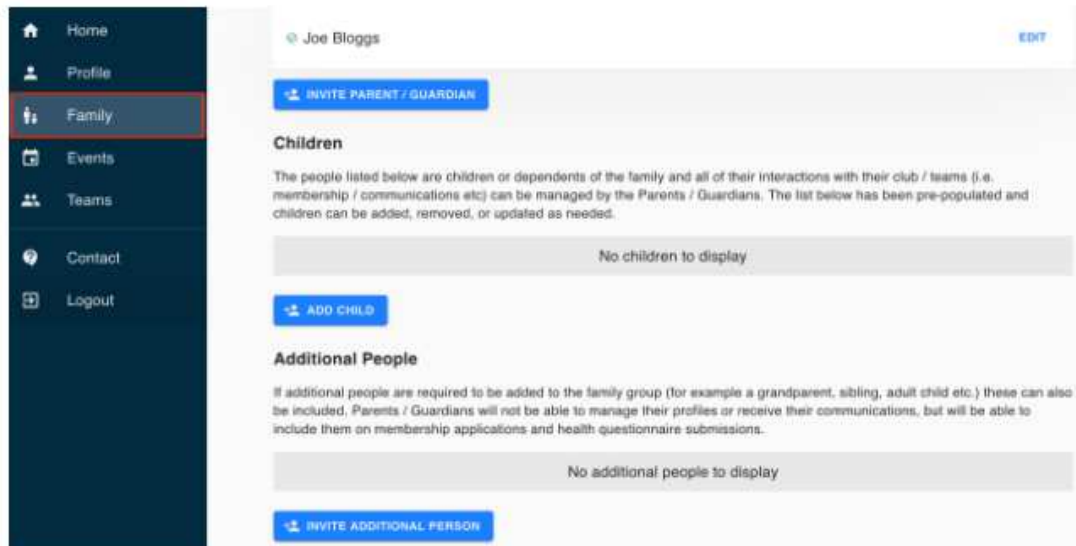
Home
Profile
Family
Events
Teams
Contact
Logout

Joe Bloggs
EDIT

INVITE PARENT / GUARDIAN

Children

The people listed below are children or dependents of the family and all of their interactions with their club / teams (i.e. membership / communications etc) can be managed by the Parents / Guardians. The list below has been pre-populated and children can be added, removed, or updated as needed.

No children to display

ADD CHILD

Additional People

If additional people are required to be added to the family group (for example a grandparent, sibling, adult child etc.) these can also be included. Parents / Guardians will not be able to manage their profiles or receive their communications, but will be able to include them on membership applications and health questionnaire submissions.

No additional people to display

INVITE ADDITIONAL PERSON